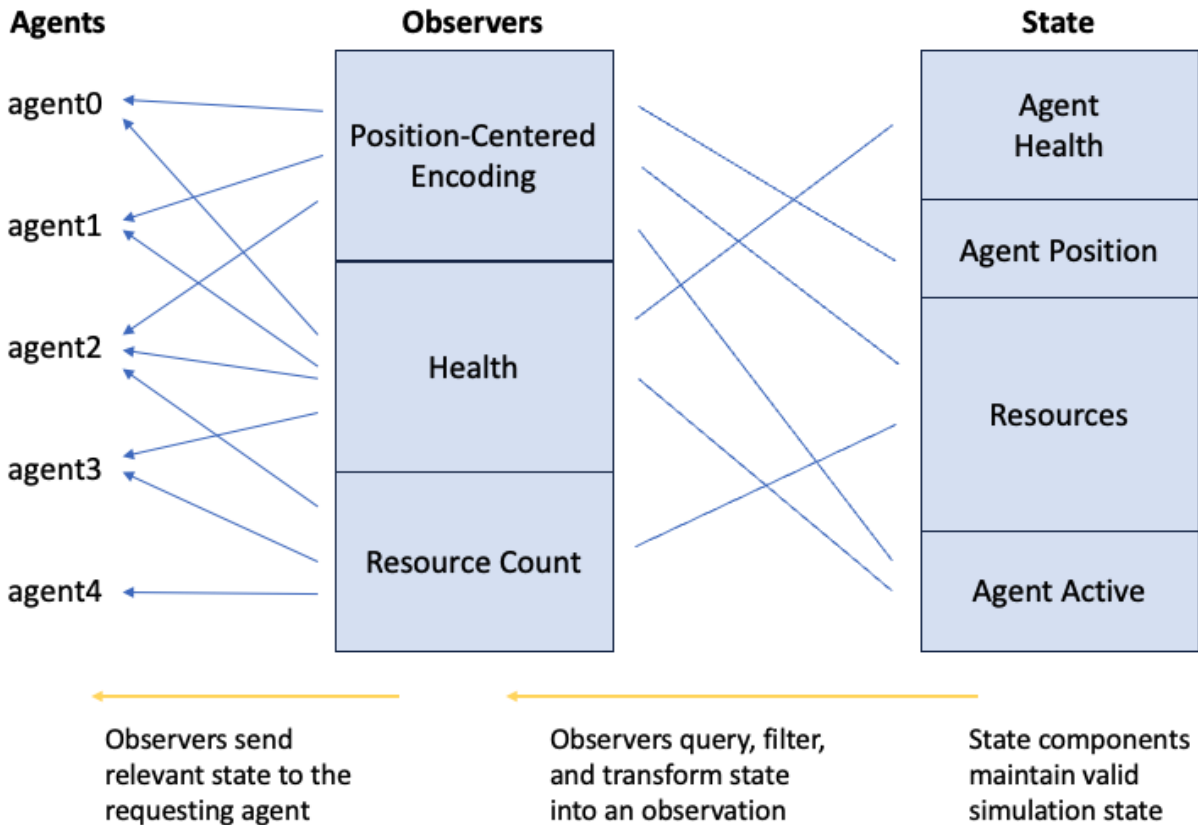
Agents

agent0

agent1

agent2

agent3

agent4

Observers

Position-Centered Encoding

Health

Resource Count

State

Agent Health

Agent Position

Resources

Agent Active

Observers send relevant state to the requesting agent

Observers query, filter, and transform state into an observation

State components maintain valid simulation state